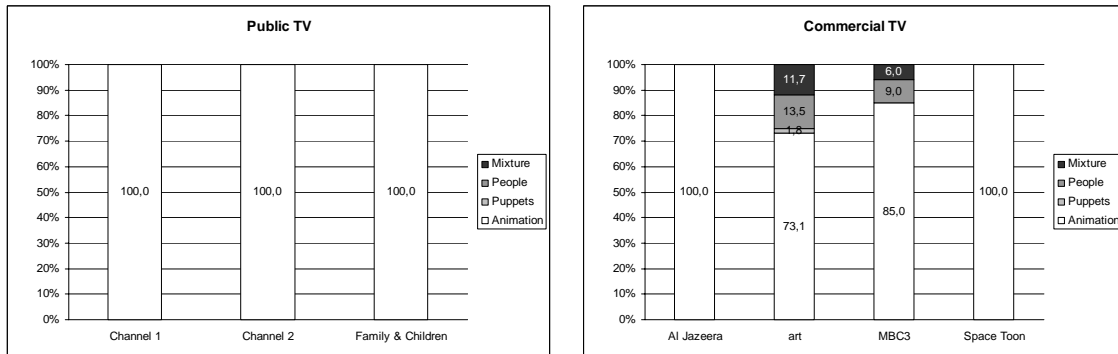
Public TV

100%
90%
80%
70%
60%
50%
40%
30%
20%
10%
0%

100,0
100,0
100,0

Channel 1
Channel 2
Family & Children

Mixture
People
Puppets
Animation

Commercial TV

100%
90%
80%
70%
60%
50%
40%
30%
20%
10%
0%

100,0
11,7
13,5
1,8
73,1
6,0
9,0
85,0
100,0

Al Jazeera
art
MBC3
Space Toon

Mixture
People
Puppets
Animation